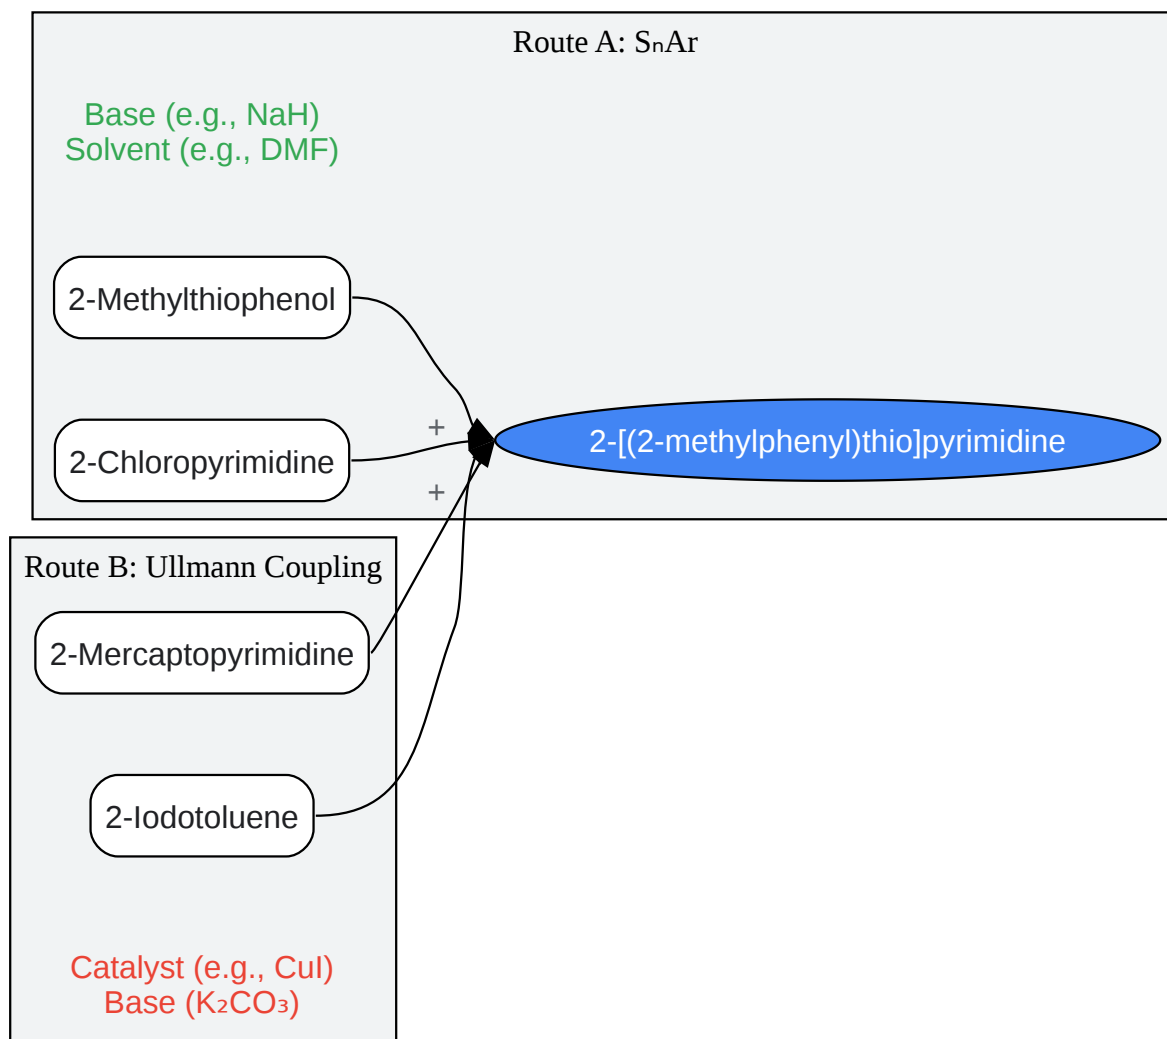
Route A: $S_nAr$

Base (e.g., NaH)
Solvent (e.g., DMF)

2-Methylthiophenol

2-Chloropyrimidine

+

+

2-[(2-methylphenyl)thio]pyrimidine

Route B: Ullmann Coupling

2-Mercaptopyrimidine

2-Iodotoluene

Catalyst (e.g., CuI)
Base ($K_2CO_3$)